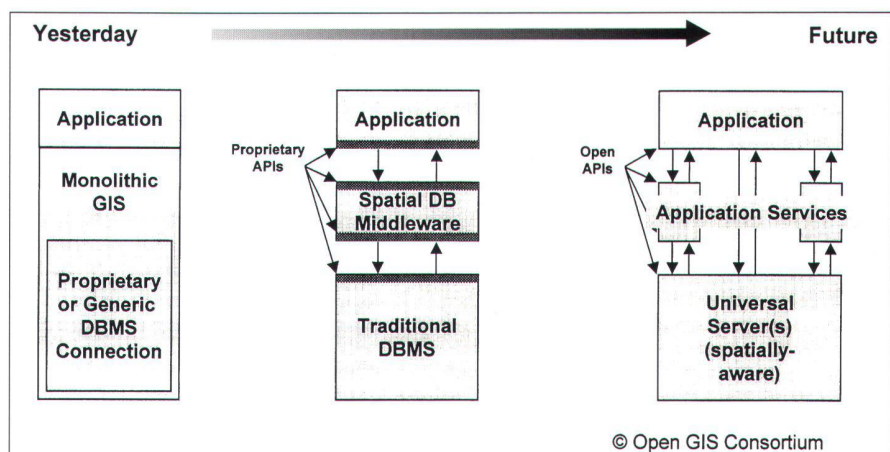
Yesterday

Future

Application

Monolithic GIS

Proprietary or Generic DBMS Connection

Proprietary APIs

Application

Spatial DB Middleware

Traditional DBMS

Open APIs

Application

Application Services

Universal Server(s) (spatially-aware)

© Open GIS Consortium